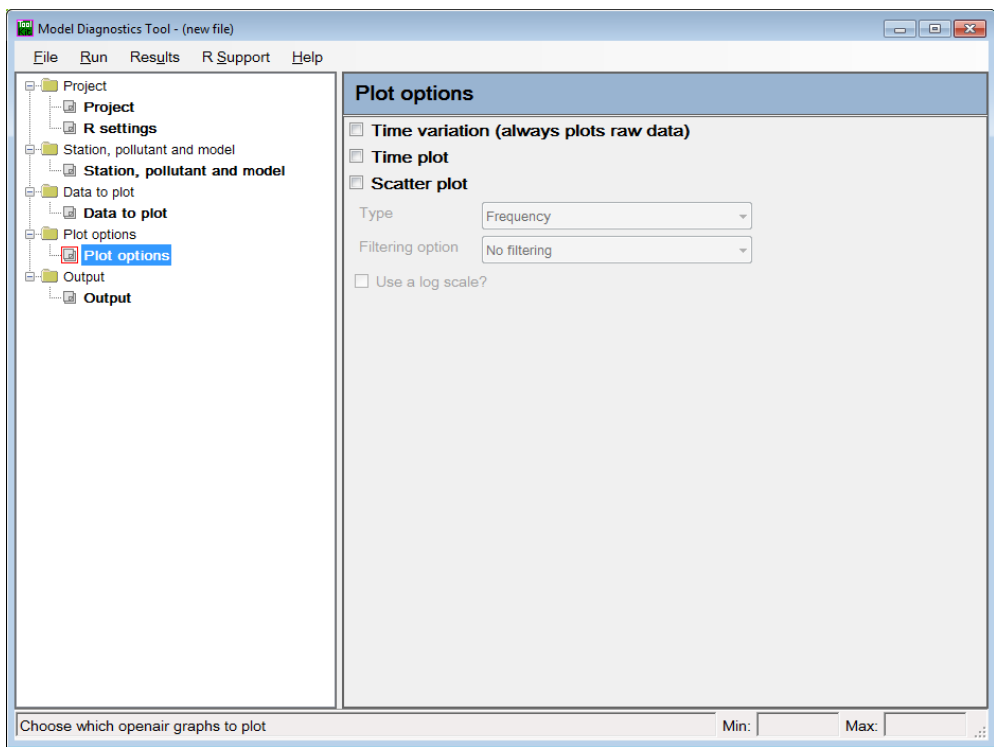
Model Diagnostics Tool - (new file)

File Run Results R Support Help

Project
Project
R settings
Station, pollutant and model
Station, pollutant and model
Data to plot
Data to plot
Plot options
Plot options
Output
Output

Plot options

Time variation (always plots raw data)
Time plot
Scatter plot
Type Frequency
Filtering option No filtering
Use a log scale?

Choose which openair graphs to plot
Min:
Max: